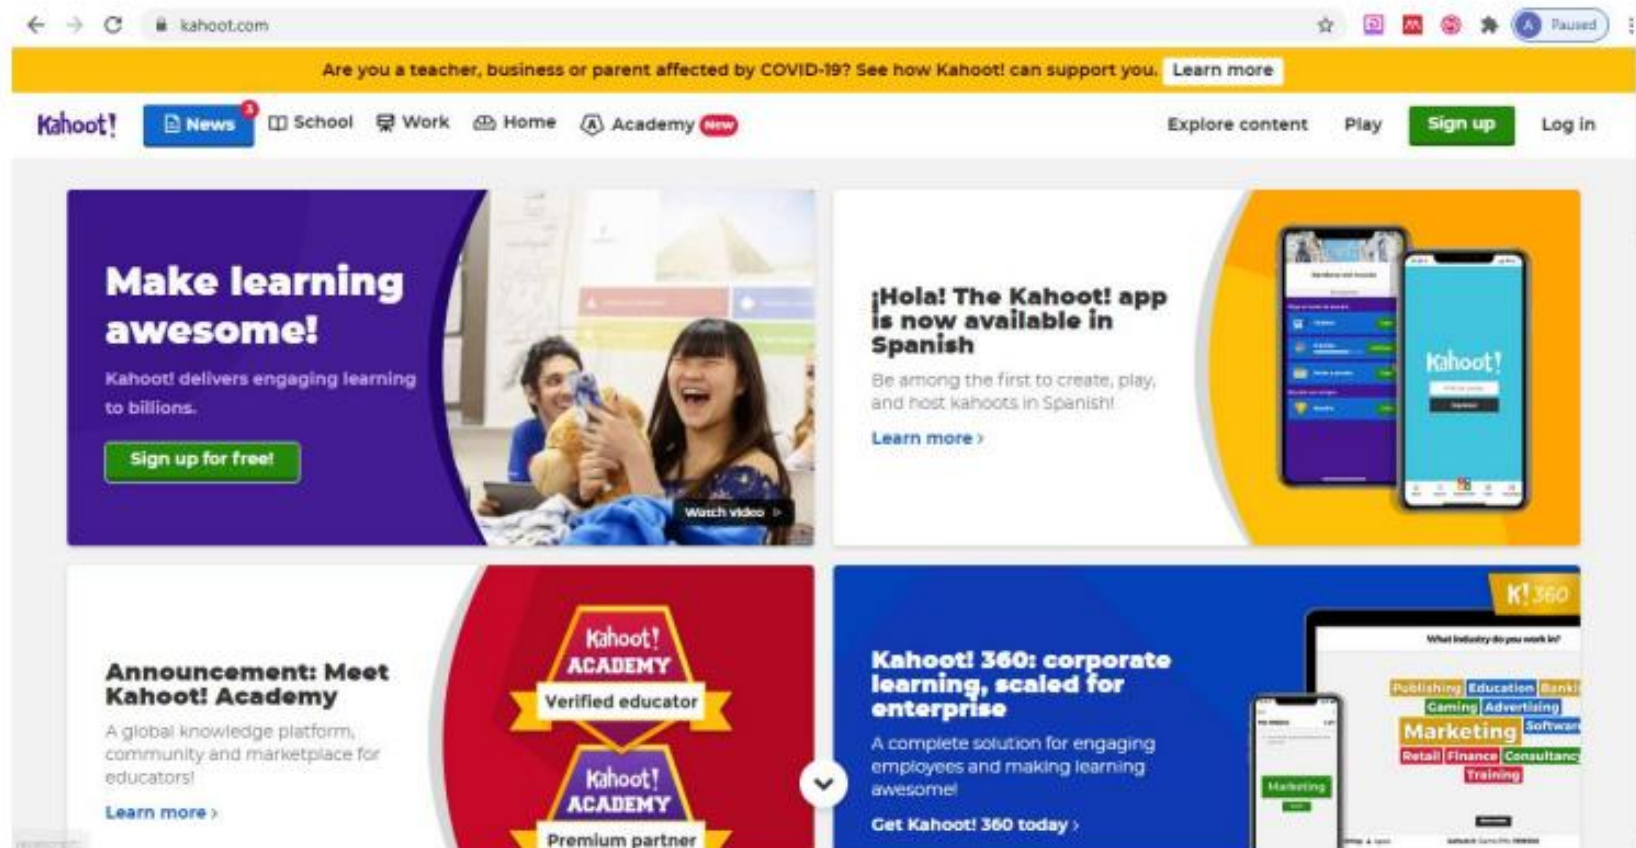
kahoot.com

Paused

Are you a teacher, business or parent affected by COVID-19? See how Kahoot! can support you. Learn more

Kahoot! News 3 School Work Home Academy New Explore content Play Sign up Log in

Make learning awesome!

Kahoot! delivers engaging learning to billions.

Sign up for free!

Watch video

¡Hola! The Kahoot! app is now available in Spanish

Be among the first to create, play, and host kahoots in Spanish!

Learn more ›

Kahoot!

Announcement: Meet Kahoot! Academy

A global knowledge platform, community and marketplace for educators!

Learn more ›

Kahoot! ACADEMY Verified educator

Kahoot! ACADEMY Premium partner

Kahoot! 360: corporate learning, scaled for enterprise

A complete solution for engaging employees and making learning awesome!

Get Kahoot! 360 today ›

K! 360

What industry do you work in?

Publishing Education Banki Gaming Advertising Marketing Software Retail Finance Consultancy Training

Marketing